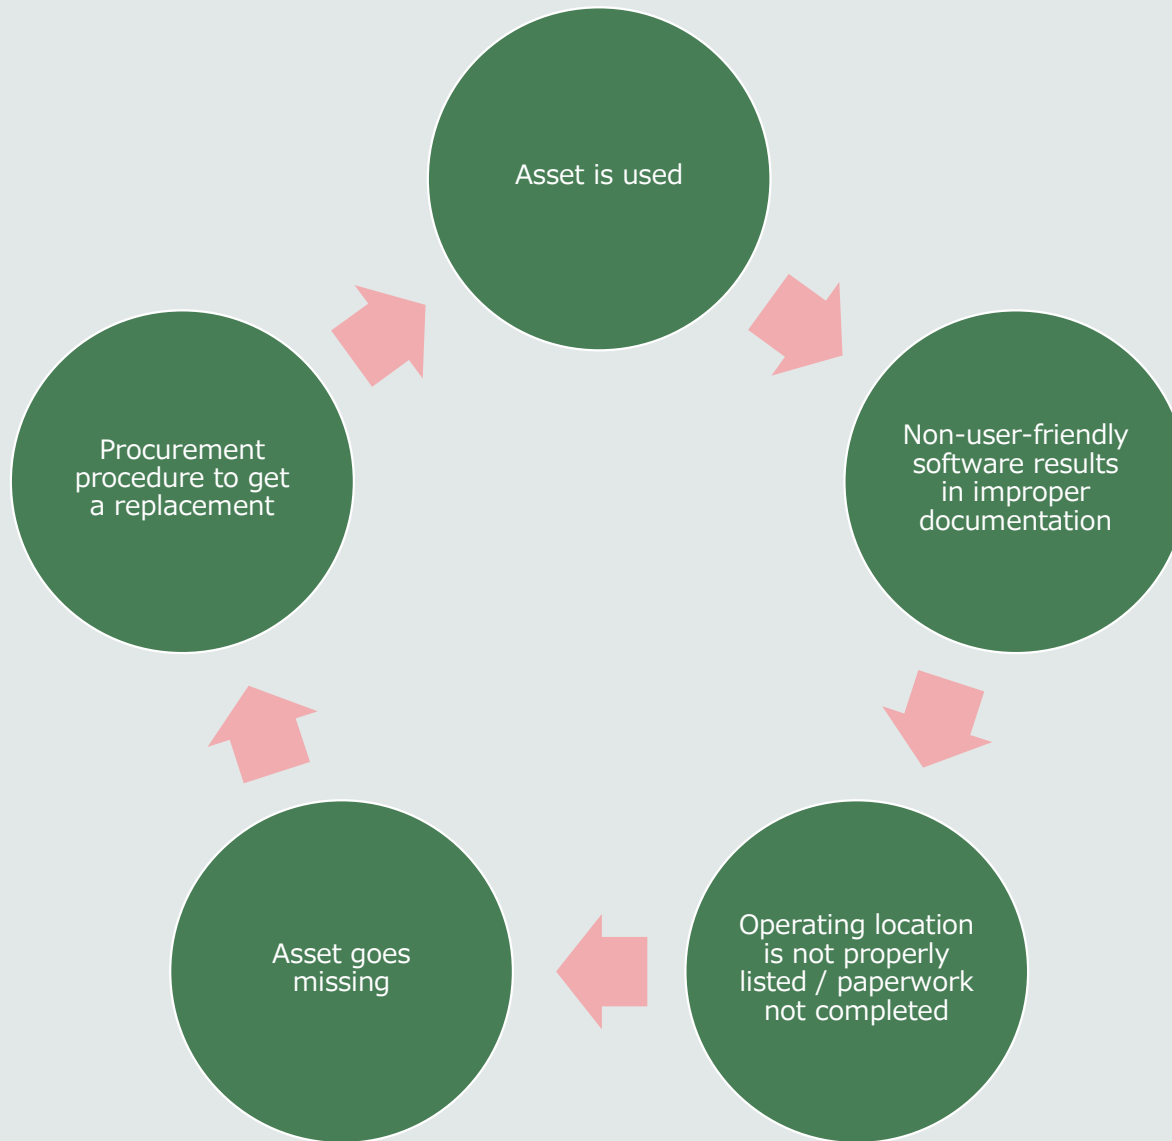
Asset is used

Non-user-friendly software results in improper documentation

Operating location is not properly listed / paperwork not completed

Asset goes missing

Procurement procedure to get a replacement